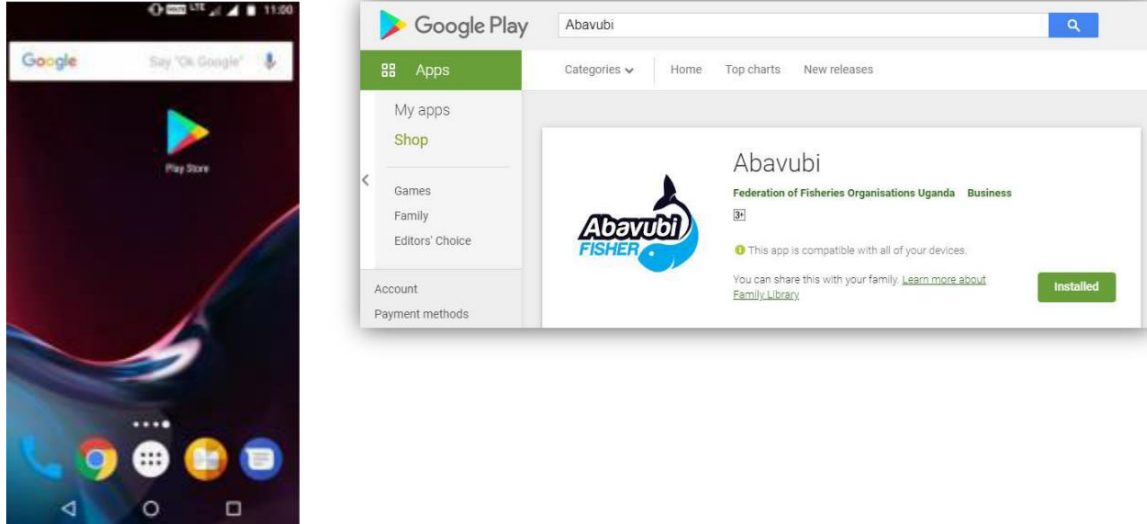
LTE 11:00

Google Say "Ok Google"

Play Store

Google Play Abavubi

Apps

Categories Home Top charts New releases

My apps
Shop

Games
Family
Editors' Choice

Account
Payment methods

Abavubi
Federation of Fisheries Organisations Uganda Business
3+

Abavubi FISHER

This app is compatible with all of your devices.

You can share this with your family. Learn more about Family Library

Installed